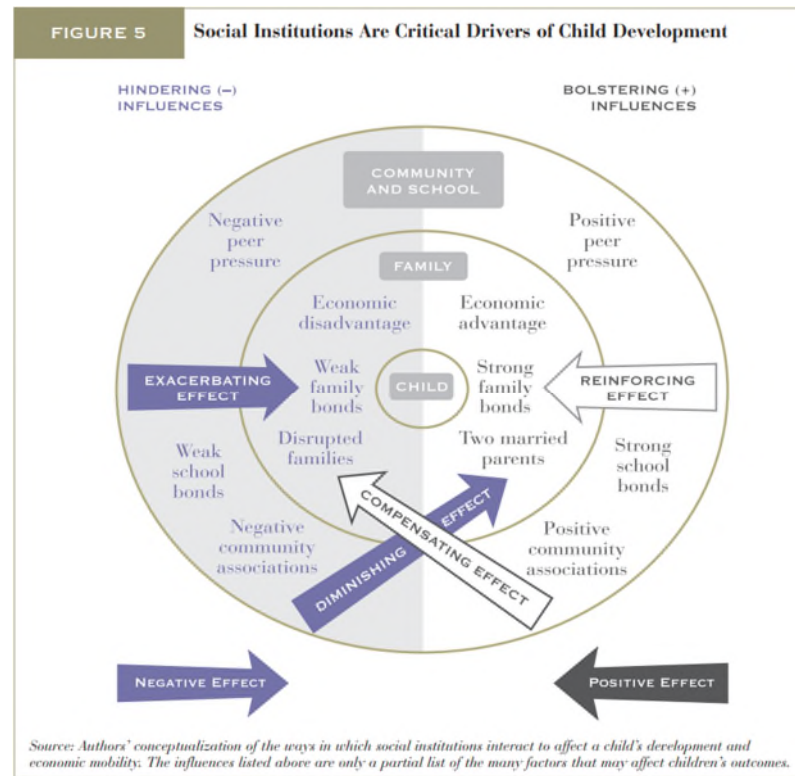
FIGURE 5

Social Institutions Are Critical Drivers of Child Development

HINDERING (–) INFLUENCES

BOLSTERING (+) INFLUENCES

COMMUNITY AND SCHOOL

Negative peer pressure

Positive peer pressure

FAMILY

Economic disadvantage

Economic advantage

EXACERBATING EFFECT

Weak family bonds

CHILD

Strong family bonds

REINFORCING EFFECT

Disrupted families

Two married parents

Weak school bonds

Strong school bonds

Negative community associations

Positive community associations

DIMINISHING EFFECT

COMPENSATING EFFECT

NEGATIVE EFFECT

POSITIVE EFFECT

Source: Authors' conceptualization of the ways in which social institutions interact to affect a child's development and economic mobility. The influences listed above are only a partial list of the many factors that may affect children's outcomes.